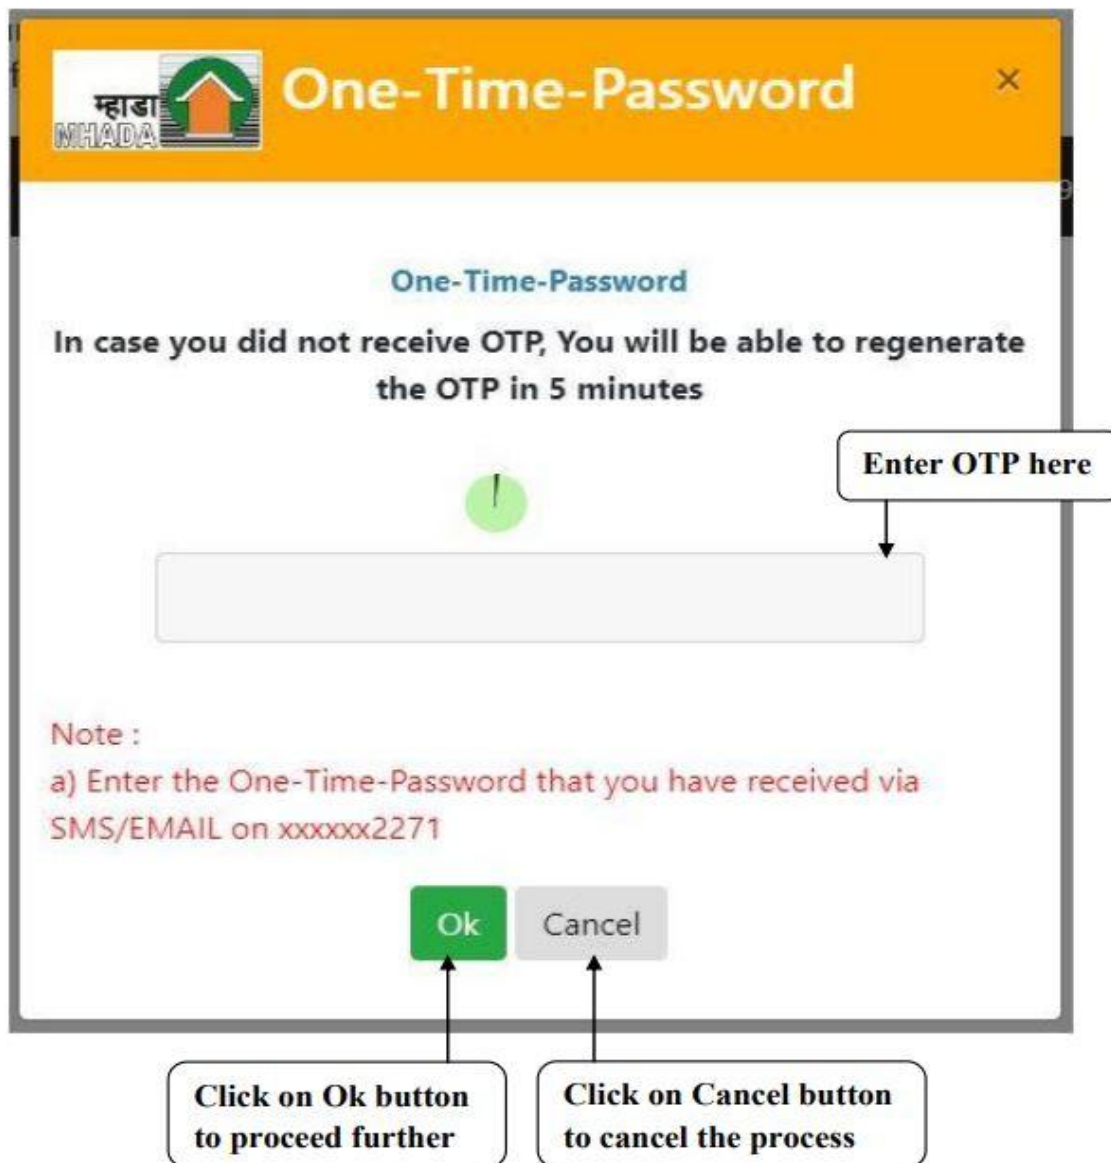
म्हाडा
MHADA

One-Time-Password

×

One-Time-Password

In case you did not receive OTP, You will be able to regenerate the OTP in 5 minutes

Enter OTP here

Note :
a) Enter the One-Time-Password that you have received via SMS/EMAIL on xxxxxx2271

Ok

Cancel

Click on Ok button to proceed further

Click on Cancel button to cancel the process